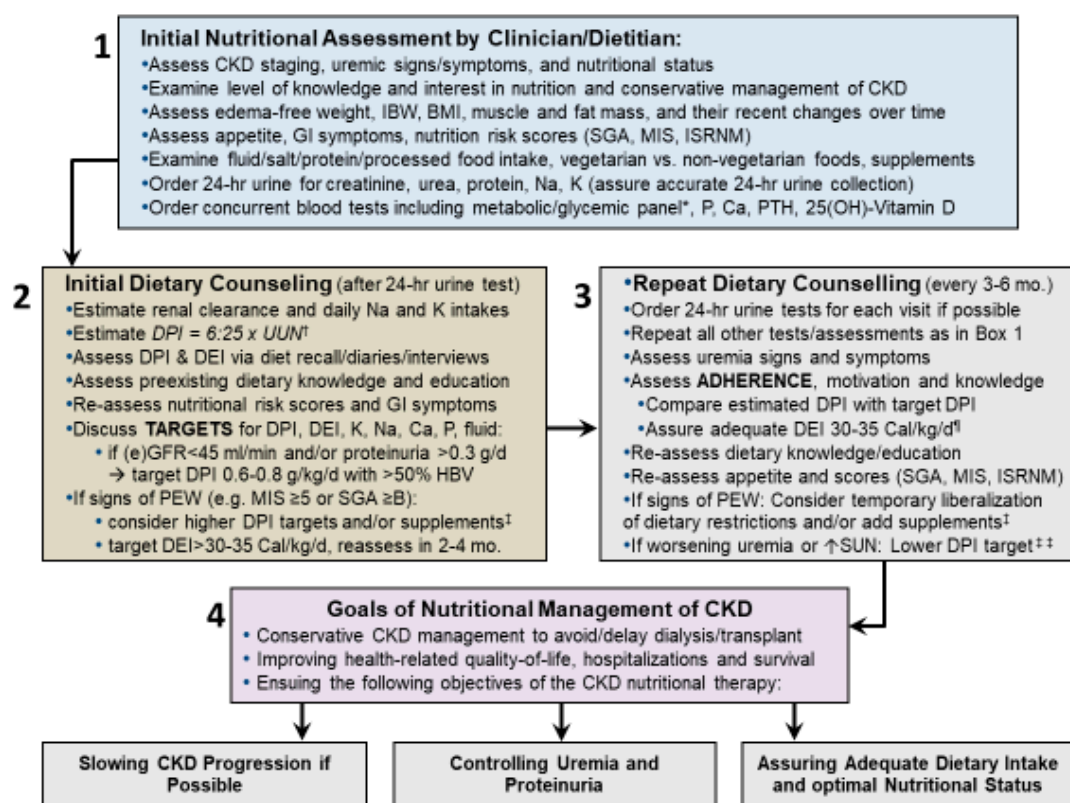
1

Initial Nutritional Assessment by Clinician/Dietitian:
•Assess CKD staging, uremic signs/symptoms, and nutritional status
•Examine level of knowledge and interest in nutrition and conservative management of CKD
•Assess edema-free weight, IBW, BMI, muscle and fat mass, and their recent changes over time
•Assess appetite, GI symptoms, nutrition risk scores (SGA, MIS, ISRNM)
•Examine fluid/salt/protein/processed food intake, vegetarian vs. non-vegetarian foods, supplements
•Order 24-hr urine for creatinine, urea, protein, Na, K (assure accurate 24-hr urine collection)
•Order concurrent blood tests including metabolic/glycemic panel*, P, Ca, PTH, 25(OH)-Vitamin D

2

Initial Dietary Counseling (after 24-hr urine test)
•Estimate renal clearance and daily Na and K intakes
•Estimate DPI = 6.25 x UUN†
•Assess DPI & DEI via diet recall/diaries/interviews
•Assess preexisting dietary knowledge and education
•Re-assess nutritional risk scores and GI symptoms
•Discuss TARGETS for DPI, DEI, K, Na, Ca, P, fluid:
• if (e)GFR<45 ml/min and/or proteinuria >0.3 g/d → target DPI 0.6-0.8 g/kg/d with >50% HBV
•If signs of PEW (e.g. MIS ≥5 or SGA ≥B):
• consider higher DPI targets and/or supplements‡
• target DEI>30-35 Cal/kg/d, reassess in 2-4 mo.

3

•Repeat Dietary Counselling (every 3-6 mo.)
•Order 24-hr urine tests for each visit if possible
•Repeat all other tests/assessments as in Box 1
•Assess uremia signs and symptoms
•Assess ADHERENCE, motivation and knowledge
•Compare estimated DPI with target DPI
•Assure adequate DEI 30-35 Cal/kg/d¶
•Re-assess dietary knowledge/education
•Re-assess appetite and scores (SGA, MIS, ISRNM)
•If signs of PEW: Consider temporary liberalization of dietary restrictions and/or add supplements‡
•If worsening uremia or ↑SUN: Lower DPI target‡‡

4

Goals of Nutritional Management of CKD
• Conservative CKD management to avoid/delay dialysis/transplant
• Improving health-related quality-of-life, hospitalizations and survival
• Ensuing the following objectives of the CKD nutritional therapy:

Slowing CKD Progression if Possible

Controlling Uremia and Proteinuria

Assuring Adequate Dietary Intake and optimal Nutritional Status